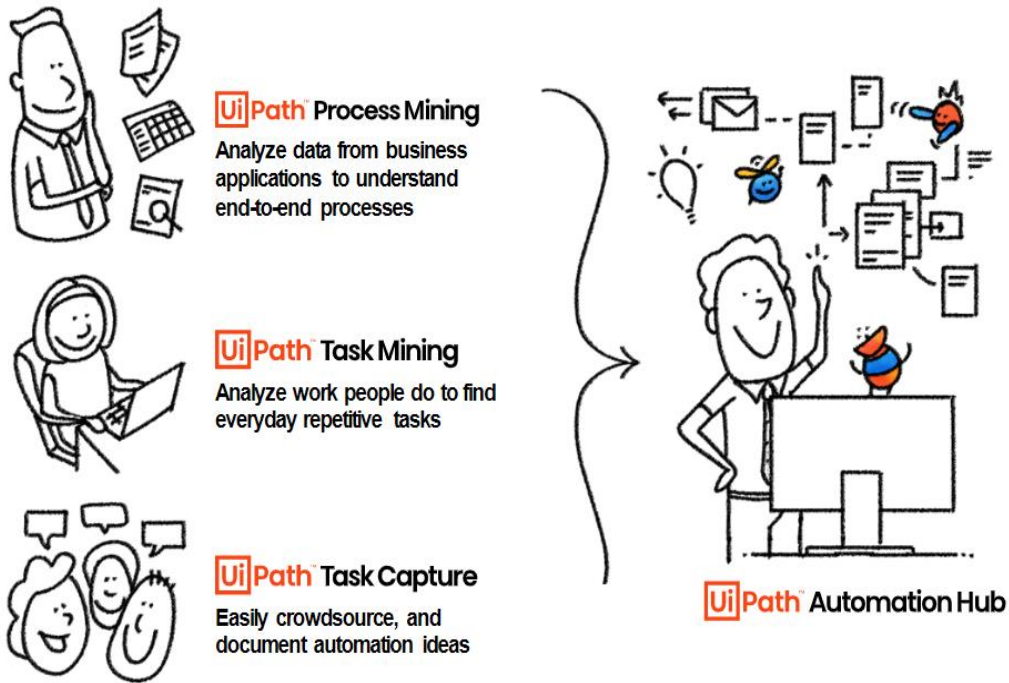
UiPath™ Process Mining
Analyze data from business applications to understand end-to-end processes

UiPath™ Task Mining
Analyze work people do to find everyday repetitive tasks

UiPath™ Task Capture
Easily crowdsource, and document automation ideas

UiPath™ Automation Hub